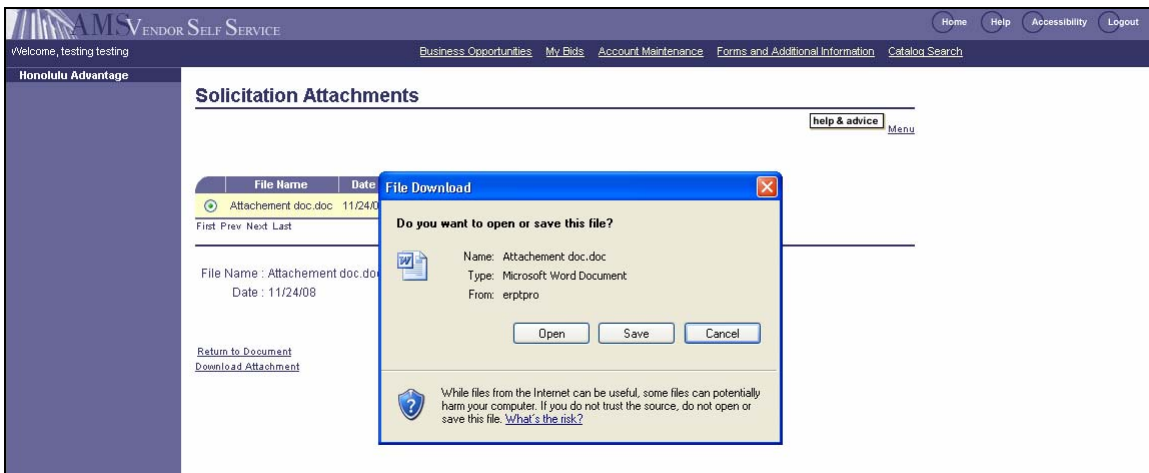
AMS VENDOR SELF SERVICE

Home Help Accessibility Logout

Welcome, testing testing

Business Opportunities My Bids Account Maintenance Forms and Additional Information Catalog Search

Honolulu Advantage

Solicitation Attachments

help & advice Menu

| File Name | Date |
|---|---|
| Attachement doc.doc | 11/24/0 |

First Prev Next Last

File Name : Attachement doc.do

Date : 11/24/08

Return to Document
Download Attachment

File Download

Do you want to open or save this file?

Name: Attachement doc.doc
Type: Microsoft Word Document
From: erptpro

Open Save Cancel

While files from the Internet can be useful, some files can potentially harm your computer. If you do not trust the source, do not open or save this file. What's the risk?